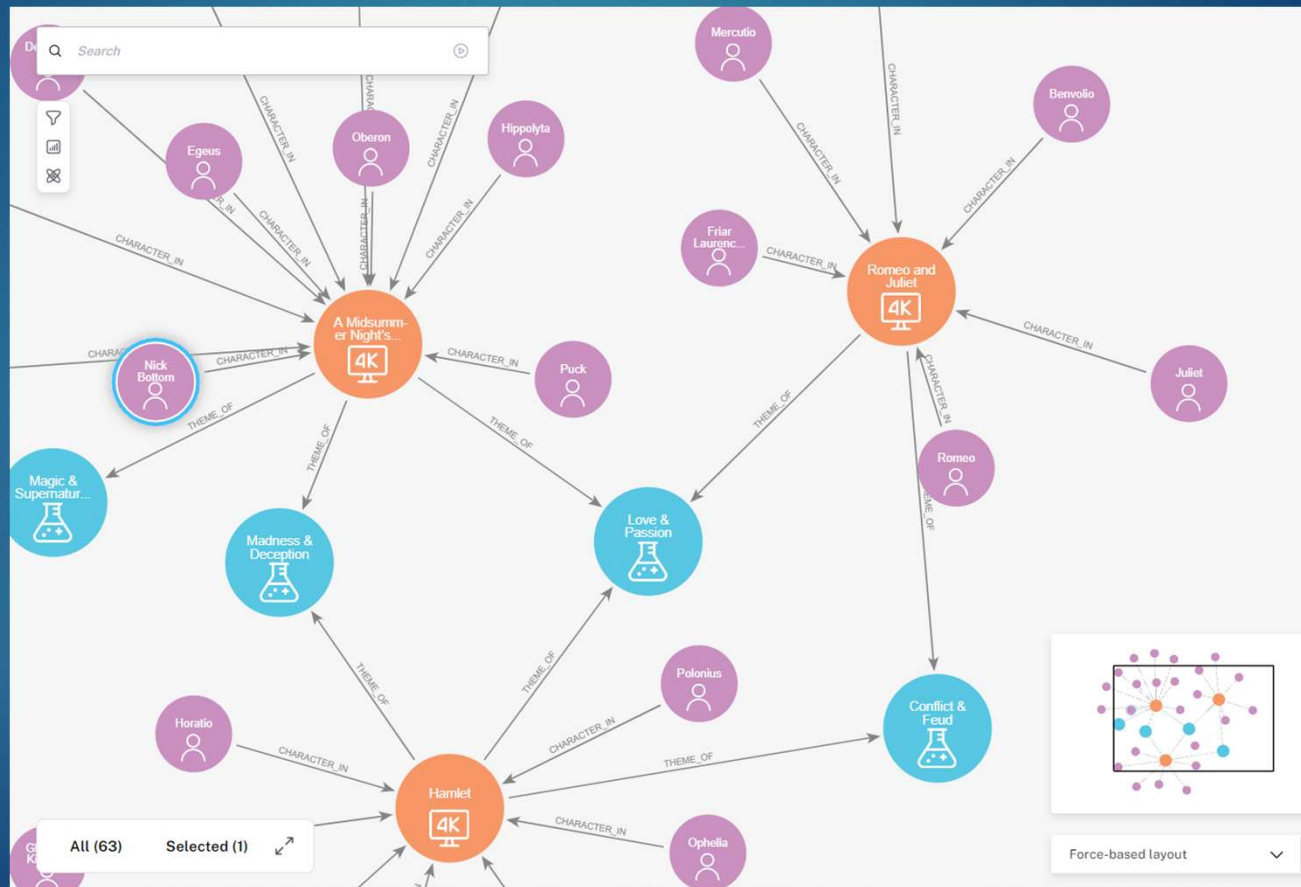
Search

De

Mercutio

CHARACTER_IN

Benvolio

CHARAC

CHARACTER_IN

CHARACTER_IN

Oberon

Hippolyta

Egeus

CHARACTER_IN

CHARACTER_IN

CHARACTER_IN

CHARACTER_IN

CHARACTER_IN

Friar Laurenc...

CHARACTER_IN

Romeo and Juliet

4K

CHARACTER_IN

CHARACTER_IN

A Midsummer Night's...

4K

CHARACTER_IN

CHARACTER_IN

CHARAC

CHARACTER_IN

Nick Bottom

Puck

Juliet

THEME_OF

THEME_OF

THEME_OF

THEME_OF

CHARACTER_IN

Romeo

Magic & Supernatur...

Madness & Deception

Love & Passion

EME_OF

THEME_OF

THEME_OF

Polonius

Horatio

CHARACTER_IN

Conflict & Feud

CHARACTER_IN

THEME_OF

Hamlet

4K

CHARACTER_IN

Ophelia

All (63)

Selected (1)

Force-based layout